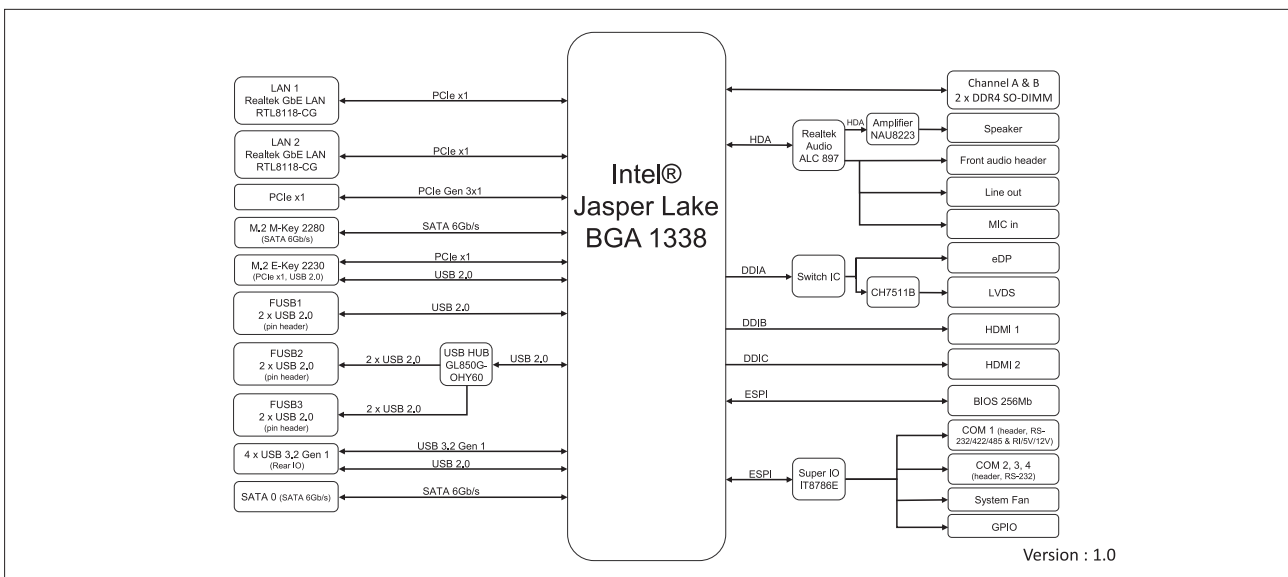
Intel®
Jasper Lake
BGA 1338

LAN 1
Realtek GbE LAN
RTL8118-CG

PCIe x1

LAN 2
Realtek GbE LAN
RTL8118-CG

PCIe x1

PCIe x1

PCIe Gen 3x1

M.2 M-Key 2280
(SATA 6Gb/s)

SATA 6Gb/s

M.2 E-Key 2230
(PCIe x1, USB 2.0)

PCIe x1

USB 2.0

FUSB1
2 x USB 2.0
(pin header)

USB 2.0

FUSB2
2 x USB 2.0
(pin header)

2 x USB 2.0

USB HUB
GL850G-
OHY60

USB 2.0

FUSB3
2 x USB 2.0
(pin header)

2 x USB 2.0

4 x USB 3.2 Gen 1
(Rear IO)

USB 3.2 Gen 1

USB 2.0

SATA 0 (SATA 6Gb/s)

SATA 6Gb/s

Channel A & B
2 x DDR4 SO-DIMM

HDA

Realtek
Audio
ALC 897

HDA

Amplifier
NAU8223

Speaker

Front audio header

Line out

MIC in

DDIA

Switch IC

eDP

CH7511B

LVDS

DDIB

HDMI 1

DDIC

HDMI 2

ESPI

BIOS 256Mb

ESPI

Super IO
IT8786E

COM 1 (header, RS-232/422/485 & RI/5V/12V)

COM 2, 3, 4
(header, RS-232)

System Fan

GPIO

Version : 1.0